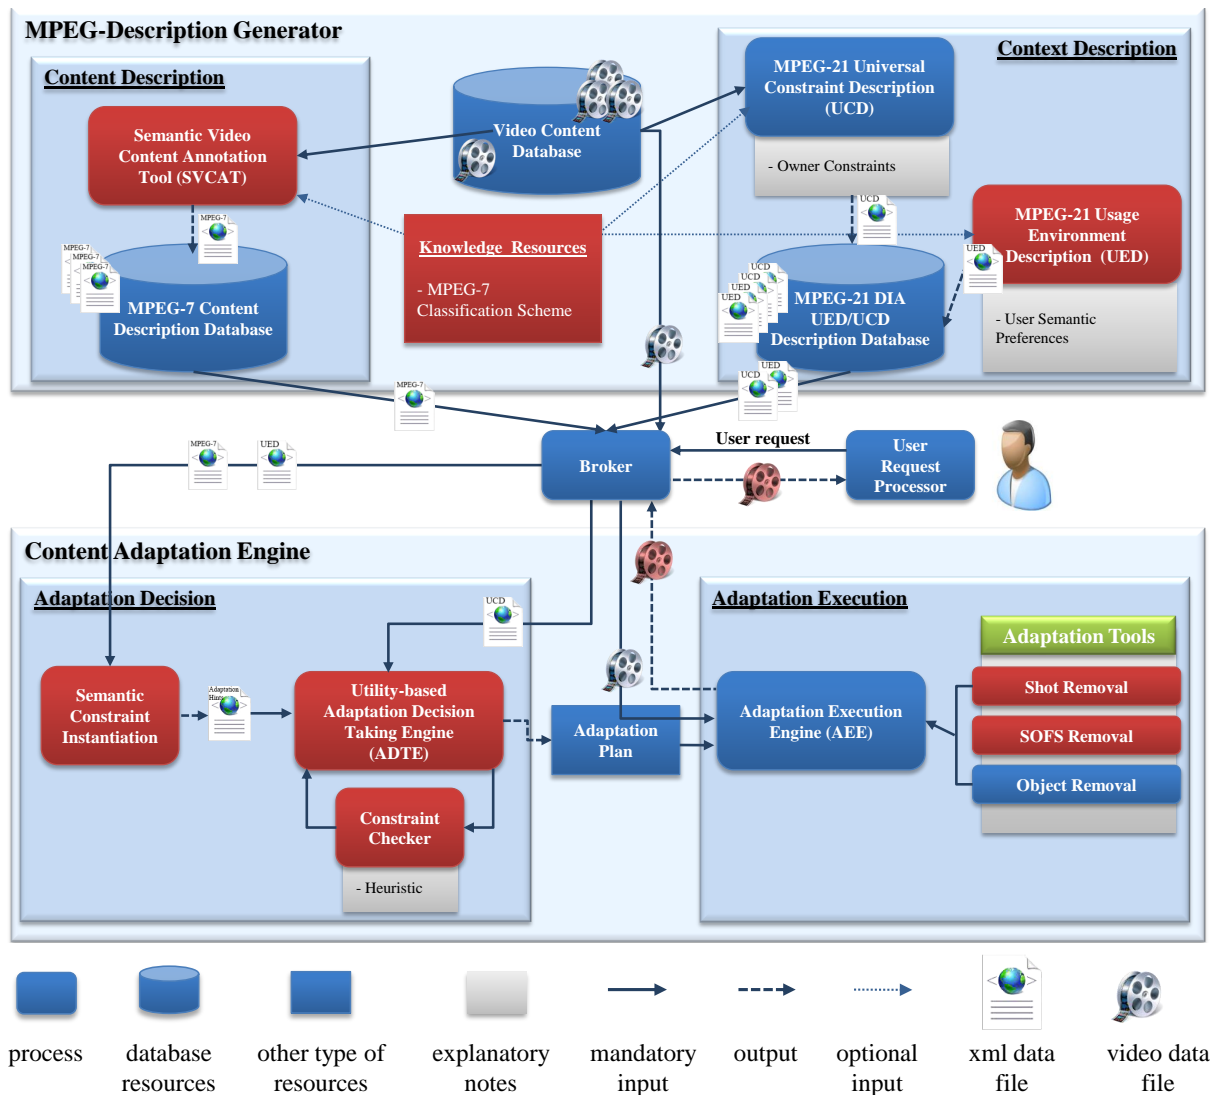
MPEG-Description Generator

Content Description

Semantic Video Content Annotation Tool (SVCAT)

MPEG-7

MPEG-7

MPEG-7

MPEG-7

MPEG-7 Content Description Database

Video Content Database

Knowledge Resources

- MPEG-7 Classification Scheme

Context Description

MPEG-21 Universal Constraint Description (UCD)

- Owner Constraints

UCD

MPEG-21 Usage Environment Description (UED)

UED

- User Semantic Preferences

UCD

UCD

UED

UED

MPEG-21 DIA UED/UCD Description Database

UED

UCD

MPEG-7

MPEG-7

UED

Broker

User request

User Request Processor

Content Adaptation Engine

Adaptation Decision

UCD

Semantic Constraint Instantiation

Adaptation Hint

Utility-based Adaptation Decision Taking Engine (ADTE)

Constraint Checker

- Heuristic

Adaptation Plan

Adaptation Execution

Adaptation Tools

Adaptation Execution Engine (AEE)

Shot Removal

SOFS Removal

Object Removal

process

database resources

other type of resources

explanatory notes

mandatory input

output

optional input

xml data file

video data file